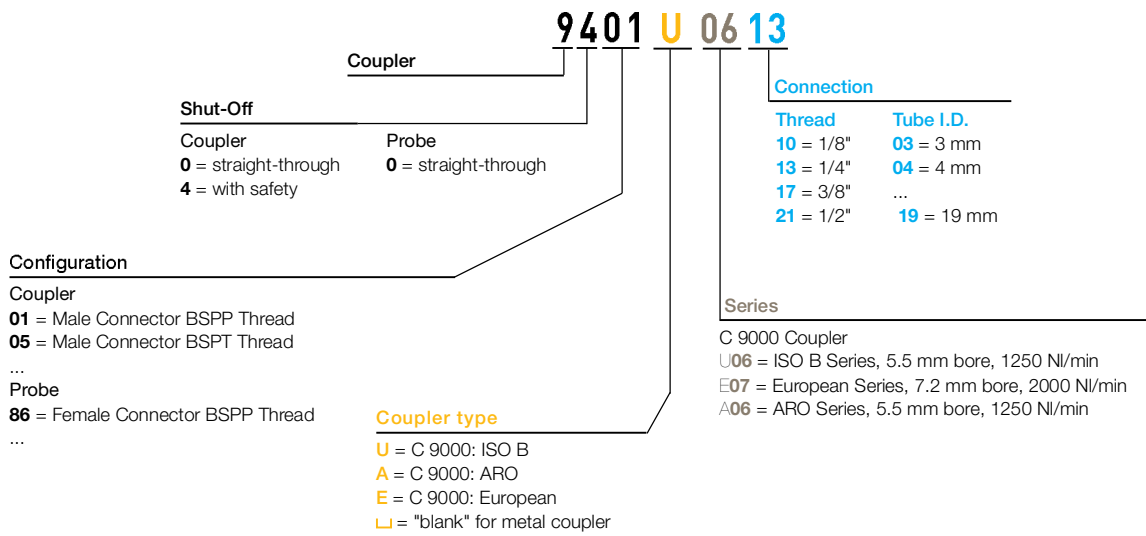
9401 U 06 13

Coupler

Shut-Off

Coupler
**0** = straight-through
**4** = with safety

Probe
**0** = straight-through

Connection

| Thread | Tube I.D. |
|---|---|
| **10** = 1/8" | **03** = 3 mm |
| **13** = 1/4" | **04** = 4 mm |
| **17** = 3/8" | ... |
| **21** = 1/2" | **19** = 19 mm |

Configuration
Coupler
**01** = Male Connector BSPP Thread
**05** = Male Connector BSPT Thread
...
Probe
**86** = Female Connector BSPP Thread
...

Series
C 9000 Coupler
U**06** = ISO B Series, 5.5 mm bore, 1250 Nl/min
E**07** = European Series, 7.2 mm bore, 2000 Nl/min
A**06** = ARO Series, 5.5 mm bore, 1250 Nl/min

Coupler type
**U** = C 9000: ISO B
**A** = C 9000: ARO
**E** = C 9000: European
␣ = "blank" for metal coupler